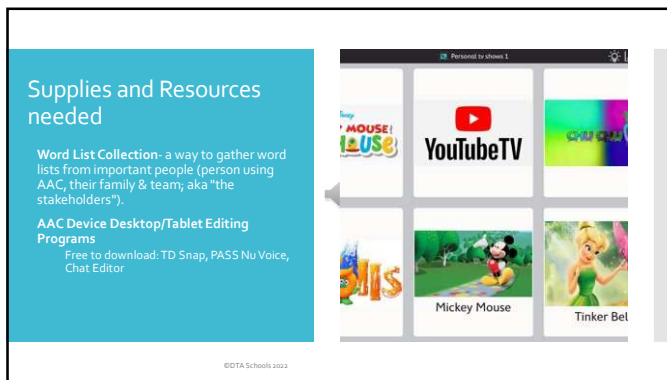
Supplies and Resources needed

**Word List Collection**- a way to gather word lists from important people (person using AAC, their family & team; aka "the stakeholders").

**AAC Device Desktop/Tablet Editing Programs**

Free to download: TD Snap, PASS Nu Voice, Chat Editor

Personal tv shows 1

MOUSE! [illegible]

YouTubeTV

Mickey Mouse

Tinker Bel

©DTA Schools 2022